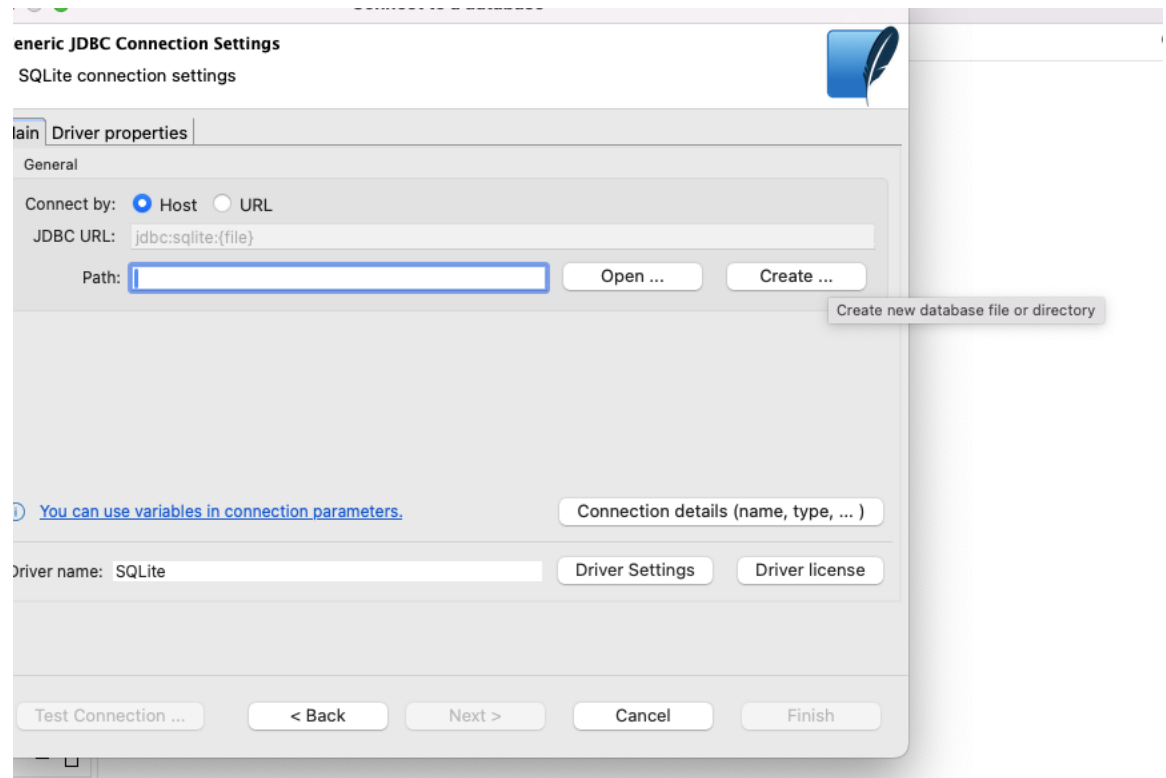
Connect to a database

eneric JDBC Connection Settings
SQLite connection settings

lain | Driver properties

General

Connect by: Host URL
JDBC URL: jdbc:sqlite:{file}
Path:
Open ...
Create ...
Create new database file or directory

You can use variables in connection parameters.
Connection details (name, type, ... )

Driver name: SQLite
Driver Settings
Driver license

Test Connection ...
< Back
Next >
Cancel
Finish